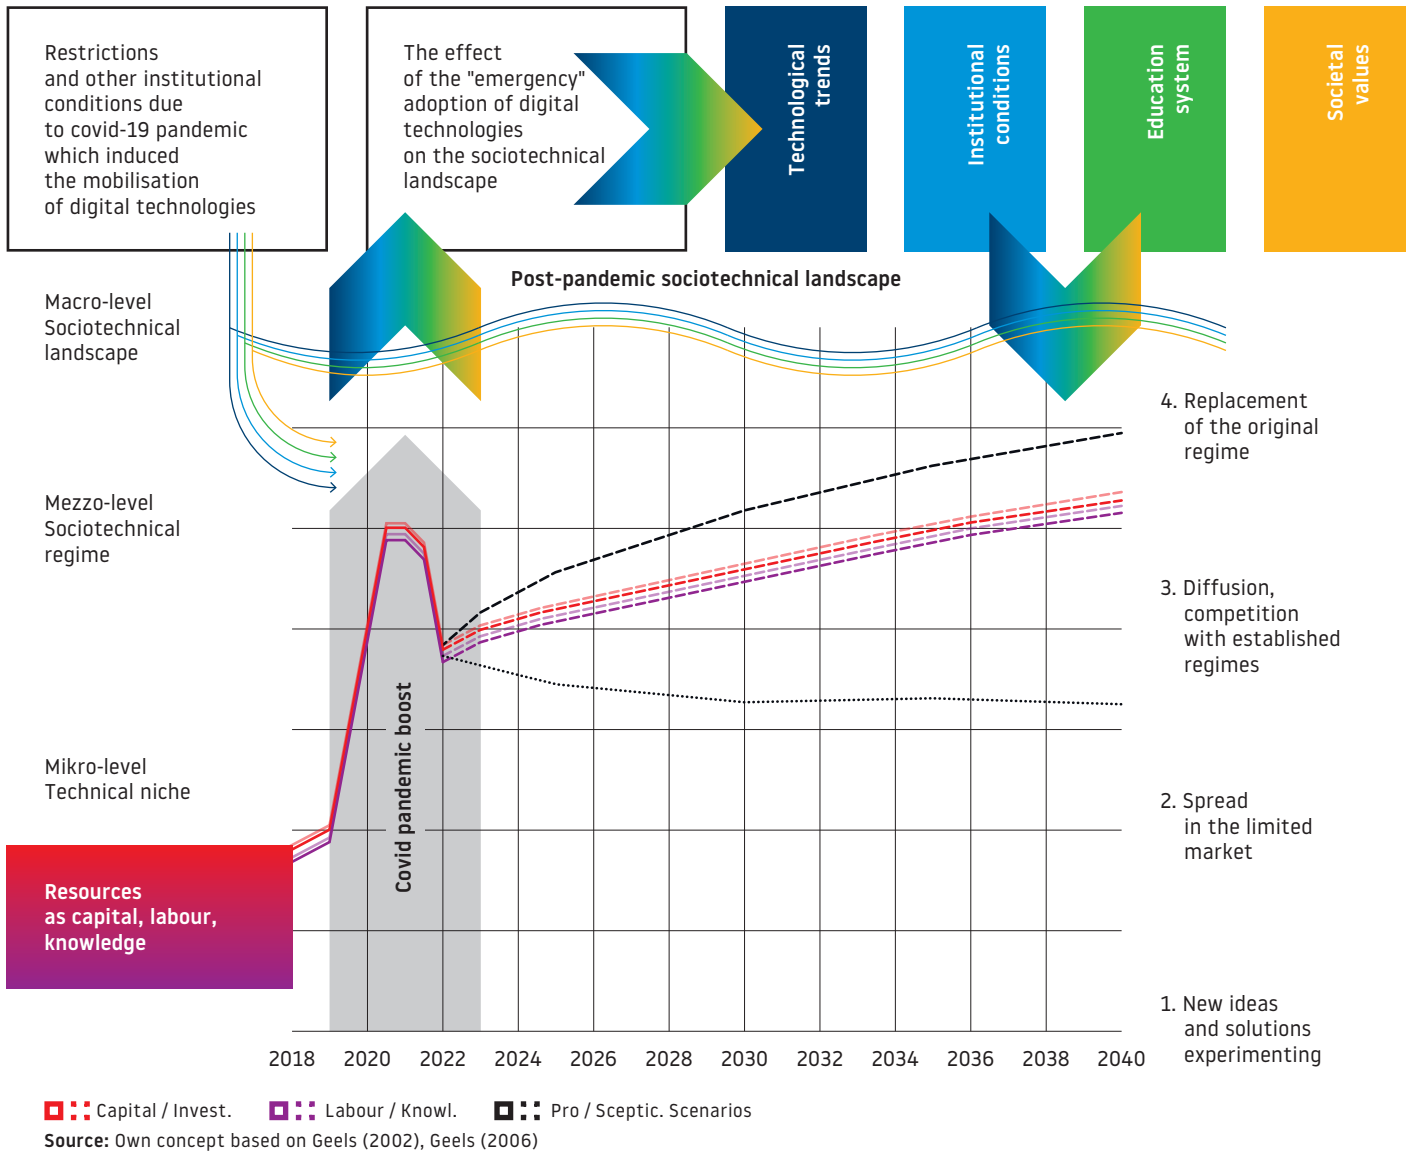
Restrictions and other institutional conditions due to covid-19 pandemic which induced the mobilisation of digital technologies

The effect of the "emergency" adoption of digital technologies on the sociotechnical landscape

Technological trends

Institutional conditions

Education system

Societal values

Post-pandemic sociotechnical landscape

Macro-level Sociotechnical landscape

Mezzo-level Sociotechnical regime

Mikro-level Technical niche

Resources as capital, labour, knowledge

Covid pandemic boost

4. Replacement of the original regime

3. Diffusion, competition with established regimes

2. Spread in the limited market

1. New ideas and solutions experimenting

2018 2020 2022 2024 2026 2028 2030 2032 2034 2036 2038 2040

Capital / Invest. Labour / Knowl. Pro / Sceptic. Scenarios

Source: Own concept based on Geels (2002), Geels (2006)